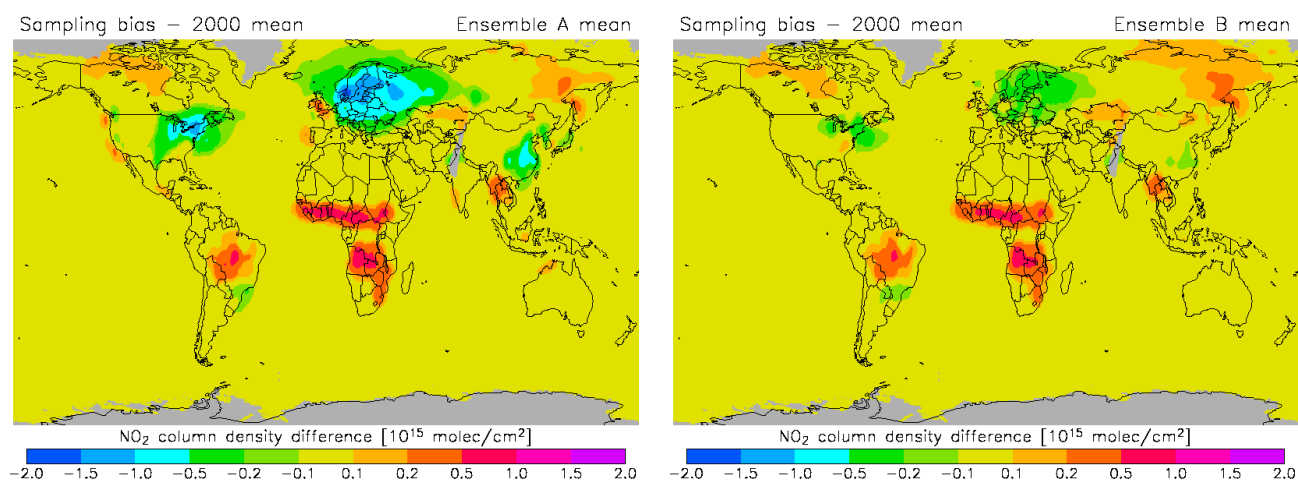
Sampling bias – 2000 mean

Ensemble A mean

$NO_2$ column density difference [$10^{15}$ molec/cm$^2$]

−2.0 −1.5 −1.0 −0.5 −0.2 −0.1 0.1 0.2 0.5 1.0 1.5 2.0

Sampling bias – 2000 mean

Ensemble B mean

$NO_2$ column density difference [$10^{15}$ molec/cm$^2$]

−2.0 −1.5 −1.0 −0.5 −0.2 −0.1 0.1 0.2 0.5 1.0 1.5 2.0